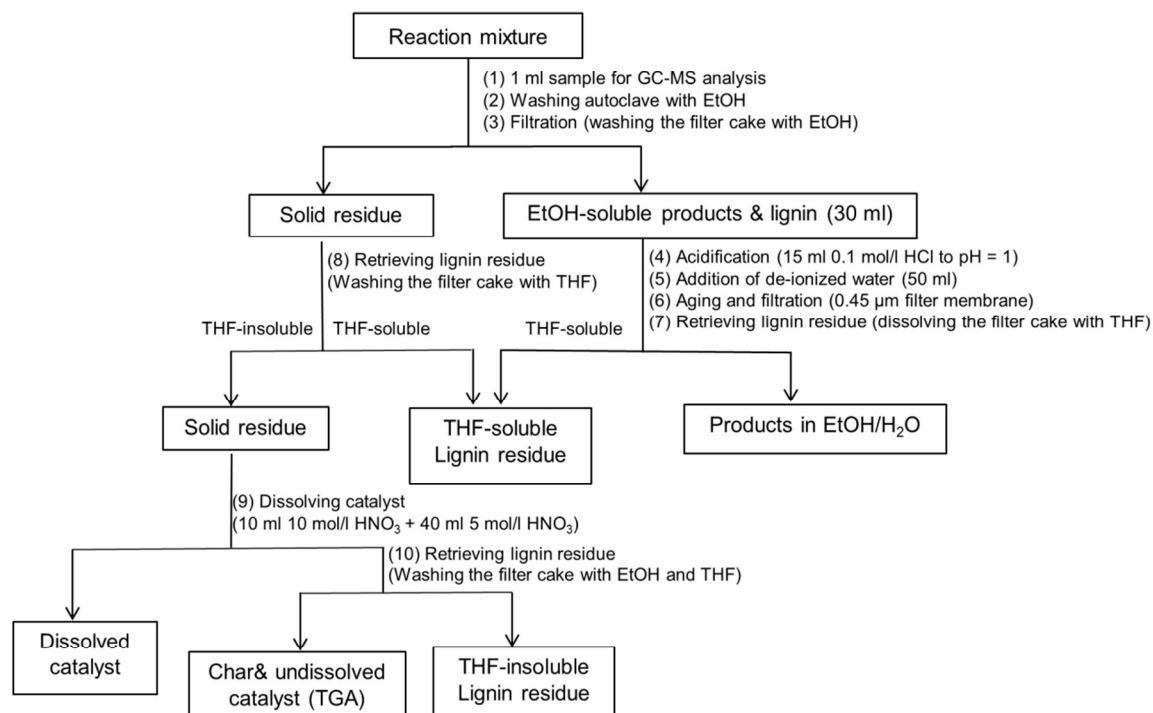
Reaction mixture

(1) 1 ml sample for GC-MS analysis
(2) Washing autoclave with EtOH
(3) Filtration (washing the filter cake with EtOH)

Solid residue

EtOH-soluble products & lignin (30 ml)

(8) Retrieving lignin residue (Washing the filter cake with THF)

(4) Acidification (15 ml 0.1 mol/l HCl to pH = 1)
(5) Addition of de-ionized water (50 ml)
(6) Aging and filtration (0.45 µm filter membrane)
(7) Retrieving lignin residue (dissolving the filter cake with THF)

THF-insoluble

THF-soluble

THF-soluble

Solid residue

THF-soluble Lignin residue

Products in EtOH/$H_2O$

(9) Dissolving catalyst
(10 ml 10 mol/l $HNO_3$ + 40 ml 5 mol/l $HNO_3$)

(10) Retrieving lignin residue
(Washing the filter cake with EtOH and THF)

Dissolved catalyst

Char& undissolved catalyst (TGA)

THF-insoluble Lignin residue